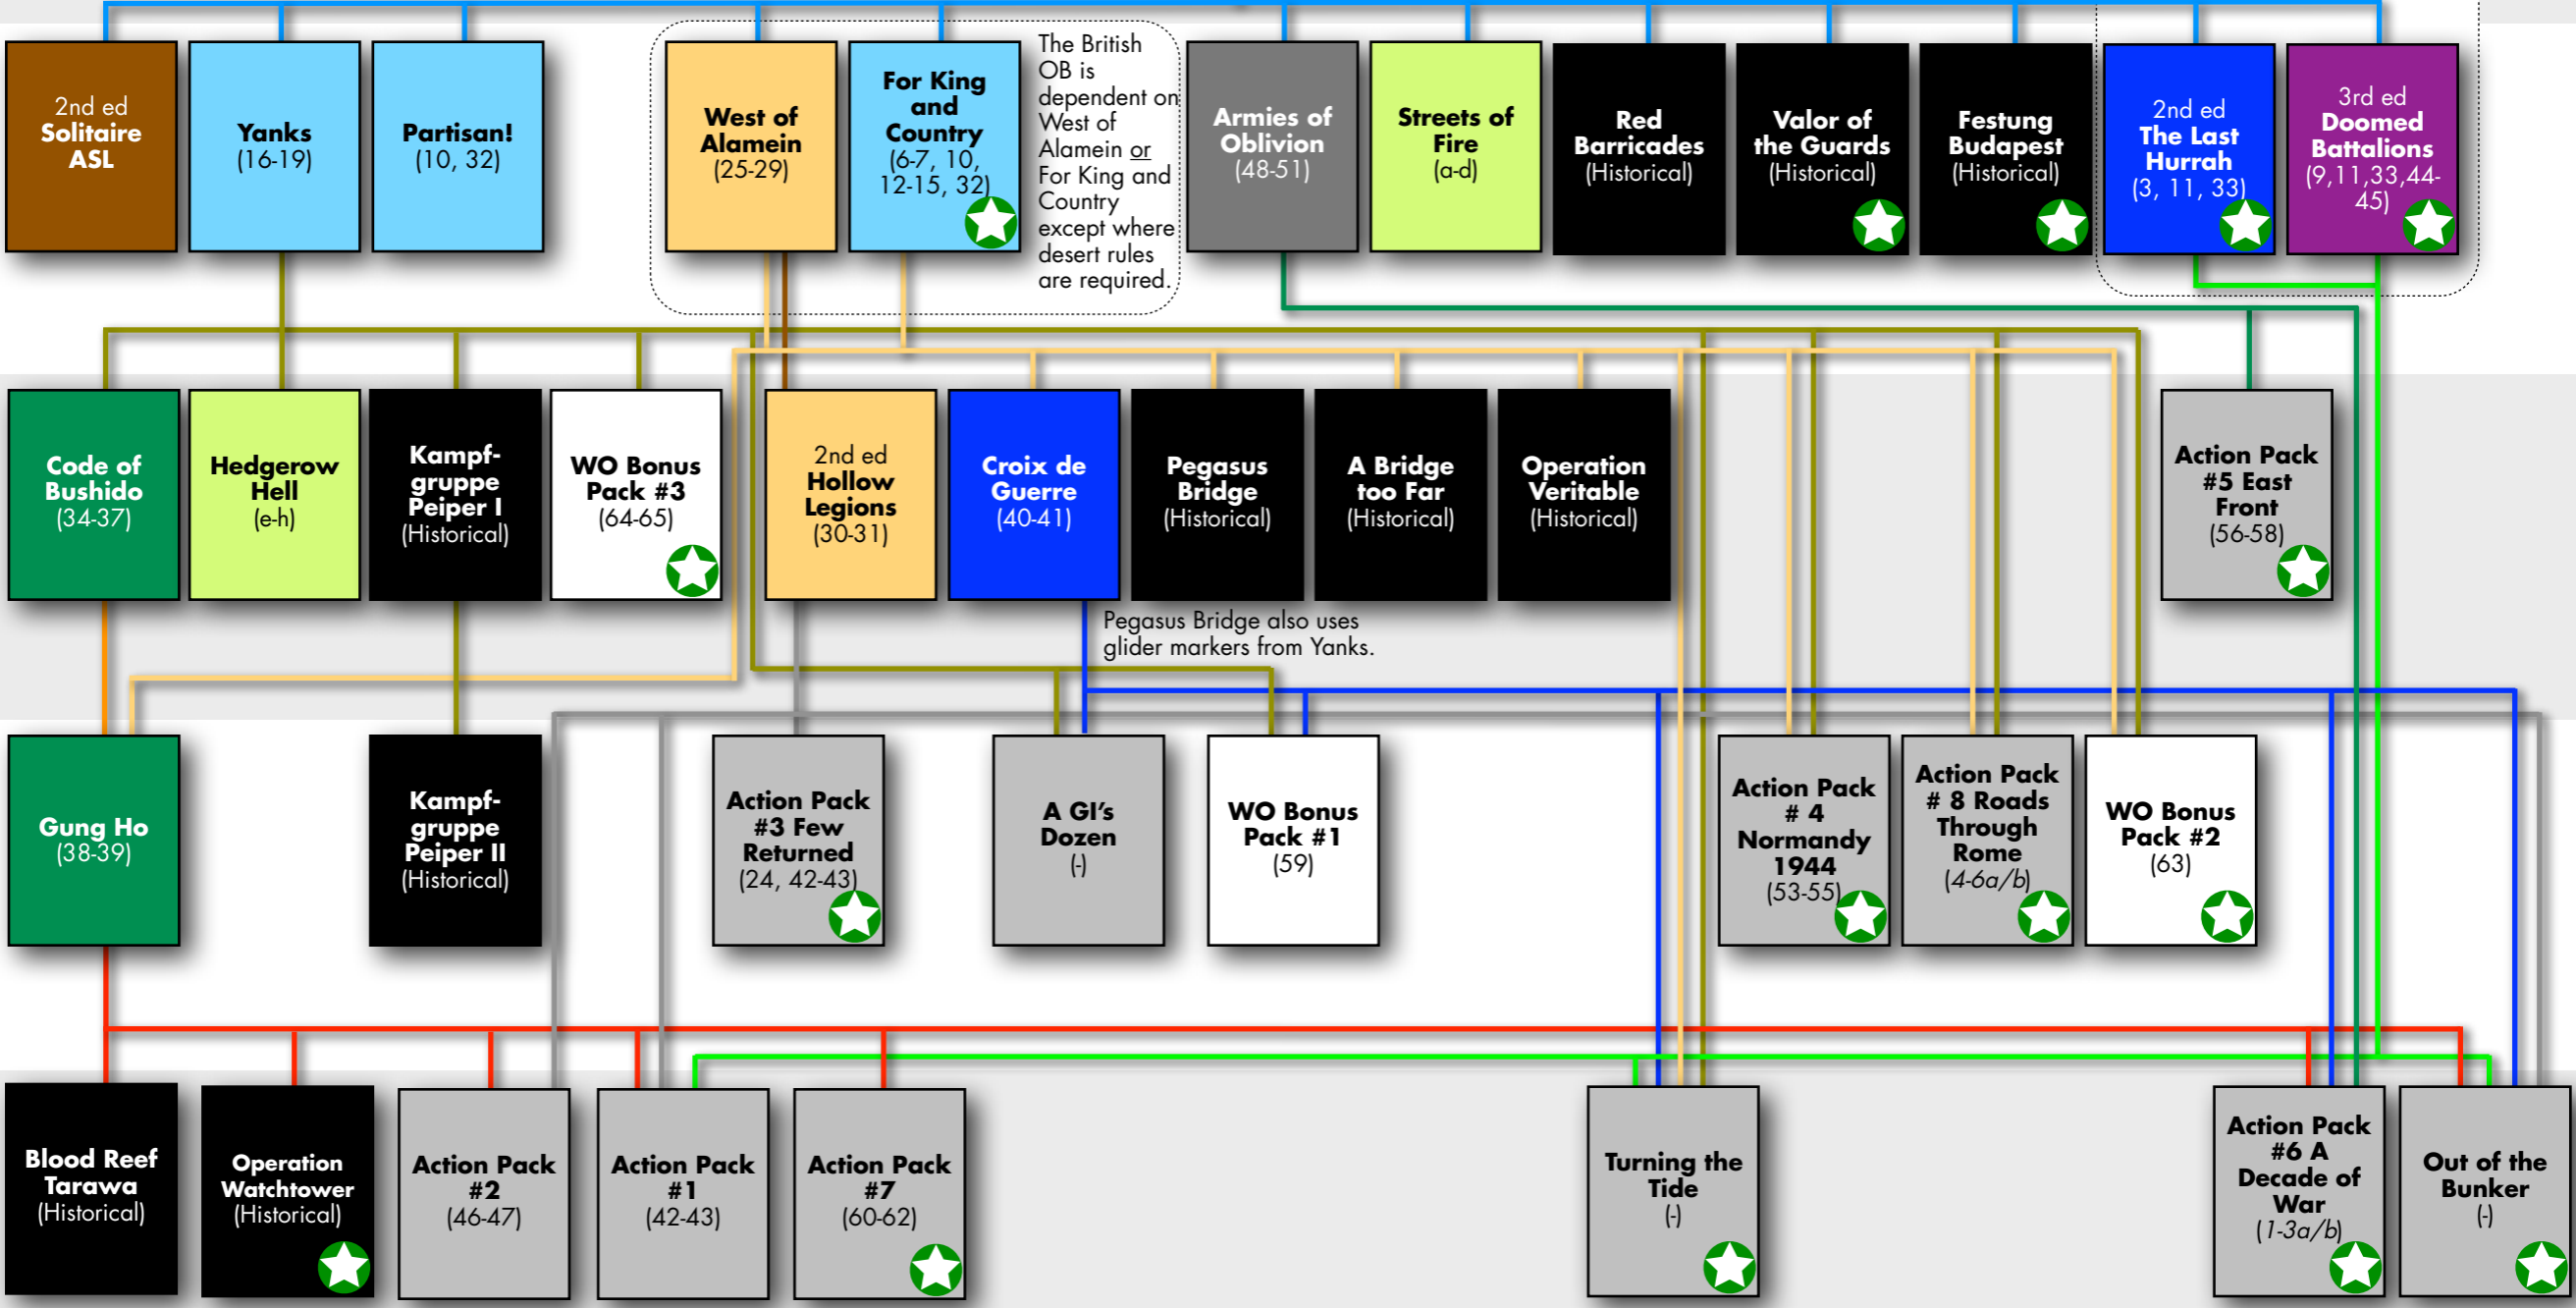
2nd ed
Solitaire ASL

Yanks
(16-19)

Partisan!
(10, 32)

West of Alamein
(25-29)

For King and Country
(6-7, 10, 12-15, 32)

The British OB is dependent on West of Alamein or For King and Country except where desert rules are required.

Armies of Oblivion
(48-51)

Streets of Fire
(a-d)

Red Barricades
(Historical)

Valor of the Guards
(Historical)

Festung Budapest
(Historical)

2nd ed
The Last Hurrah
(3, 11, 33)

3rd ed
Doomed Battalions
(9,11,33,44-45)

Code of Bushido
(34-37)

Hedgerow Hell
(e-h)

Kampf-gruppe Peiper I
(Historical)

WO Bonus Pack #3
(64-65)

2nd ed
Hollow Legions
(30-31)

Croix de Guerre
(40-41)

Pegasus Bridge
(Historical)

A Bridge too Far
(Historical)

Operation Veritable
(Historical)

Action Pack #5 East Front
(56-58)

Pegasus Bridge also uses glider markers from Yanks.

Gung Ho
(38-39)

Kampf-gruppe Peiper II
(Historical)

Action Pack #3 Few Returned
(24, 42-43)

A GI's Dozen
(-)

WO Bonus Pack #1
(59)

Action Pack # 4 Normandy 1944
(53-55)

Action Pack # 8 Roads Through Rome
(4-6a/b)

WO Bonus Pack #2
(63)

Blood Reef Tarawa
(Historical)

Operation Watchtower
(Historical)

Action Pack #2
(46-47)

Action Pack #1
(42-43)

Action Pack #7
(60-62)

Turning the Tide
(-)

Action Pack #6 A Decade of War
(1-3a/b)

Out of the Bunker
(-)